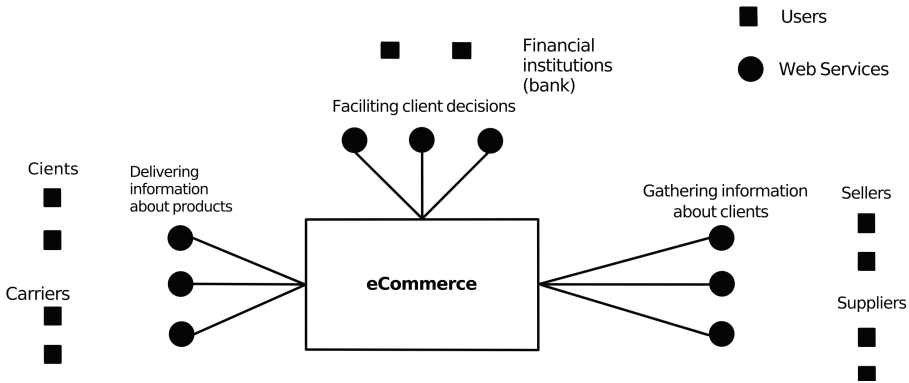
Users

Web Services

Financial institutions (bank)

Faciliting client decisions

Cients

Delivering information about products

Carriers

eCommerce

Gathering information about clients

Sellers

Suppliers